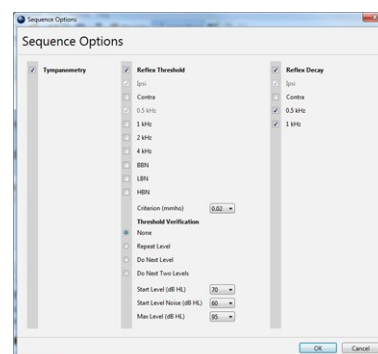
Sequence Options

Sequence Options

Tympanometry

Reflex Threshold

Ipsi

Contra

0.5 kHz

1 kHz

2 kHz

4 kHz

BBN

LBN

HBN

Criterion (mmho) 0.02

Threshold Verification

None

Repeat Level

Do Next Level

Do Next Two Levels

Start Level (dB HL) 70

Start Level Noise (dB HL) 60

Max Level (dB HL) 95

Reflex Decay

Ipsi

Contra

0.5 kHz

1 kHz

OK Cancel